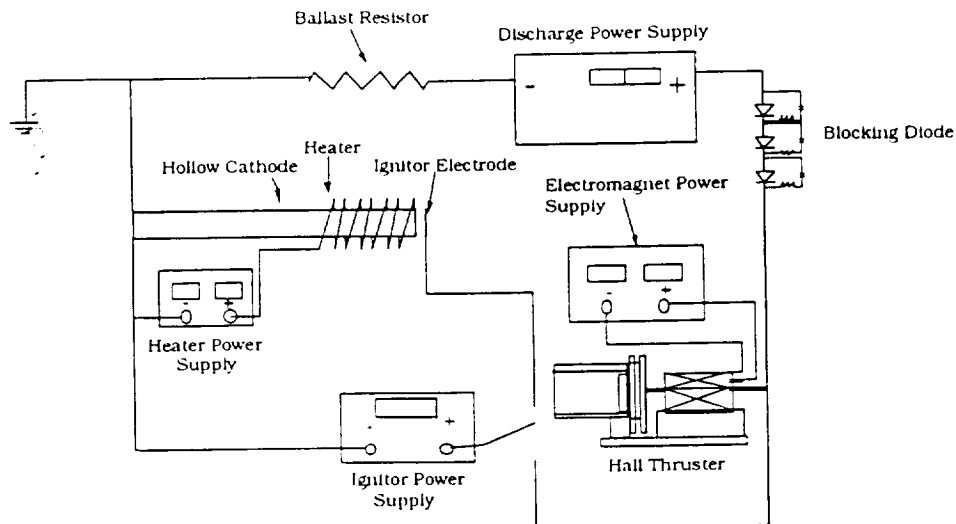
Ballast Resistor

Discharge Power Supply

-

+

Blocking Diode

Hollow Cathode

Heater

Ignitor Electrode

Electromagnet Power Supply

-

+

-

+

Heater Power Supply

-

+

Ignitor Power Supply

Hall Thruster